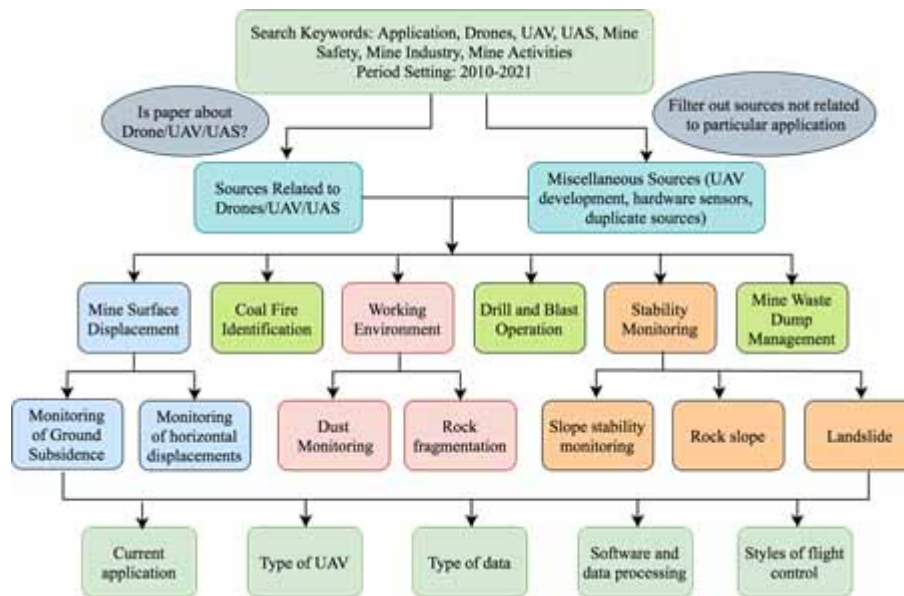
Search Keywords: Application, Drones, UAV, UAS, Mine Safety, Mine Industry, Mine Activities
Period Setting: 2010-2021

Is paper about Drone/UAV/UAS?

Filter out sources not related to particular application

Sources Related to Drones/UAV/UAS

Miscellaneous Sources (UAV development, hardware sensors, duplicate sources)

Mine Surface Displacement

Coal Fire Identification

Working Environment

Drill and Blast Operation

Stability Monitoring

Mine Waste Dump Management

Monitoring of Ground Subsidence

Monitoring of horizontal displacements

Dust Monitoring

Rock fragmentation

Slope stability monitoring

Rock slope

Landslide

Current application

Type of UAV

Type of data

Software and data processing

Styles of flight control